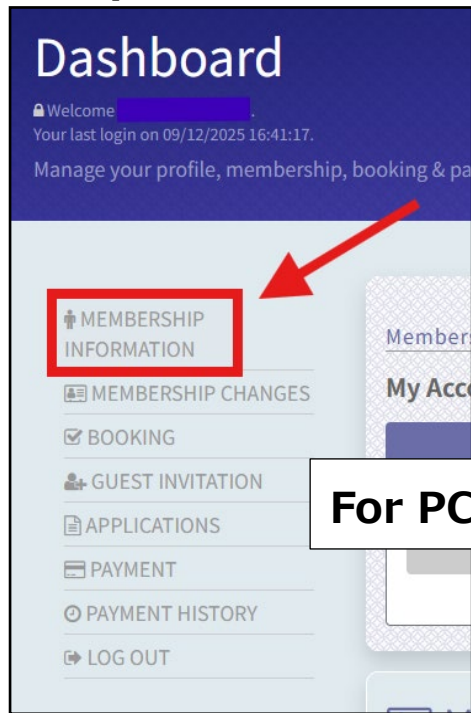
Dashboard

Welcome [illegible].
Your last login on 09/12/2025 16:41:17.
Manage your profile, membership, booking & pa

MEMBERSHIP INFORMATION
MEMBERSHIP CHANGES
BOOKING
GUEST INVITATION
APPLICATIONS
PAYMENT
PAYMENT HISTORY
LOG OUT

Members
My Acc

For PC